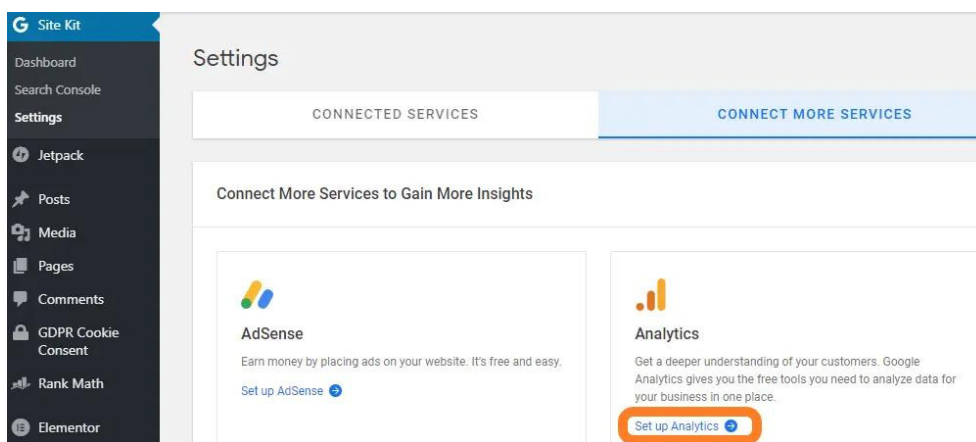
Site Kit
Dashboard
Search Console
Settings
Jetpack
Posts
Media
Pages
Comments
GDPR Cookie Consent
Rank Math
Elementor

Settings

CONNECTED SERVICES
CONNECT MORE SERVICES

Connect More Services to Gain More Insights

AdSense
Earn money by placing ads on your website. It's free and easy.
Set up AdSense

Analytics
Get a deeper understanding of your customers. Google Analytics gives you the free tools you need to analyze data for your business in one place.
Set up Analytics